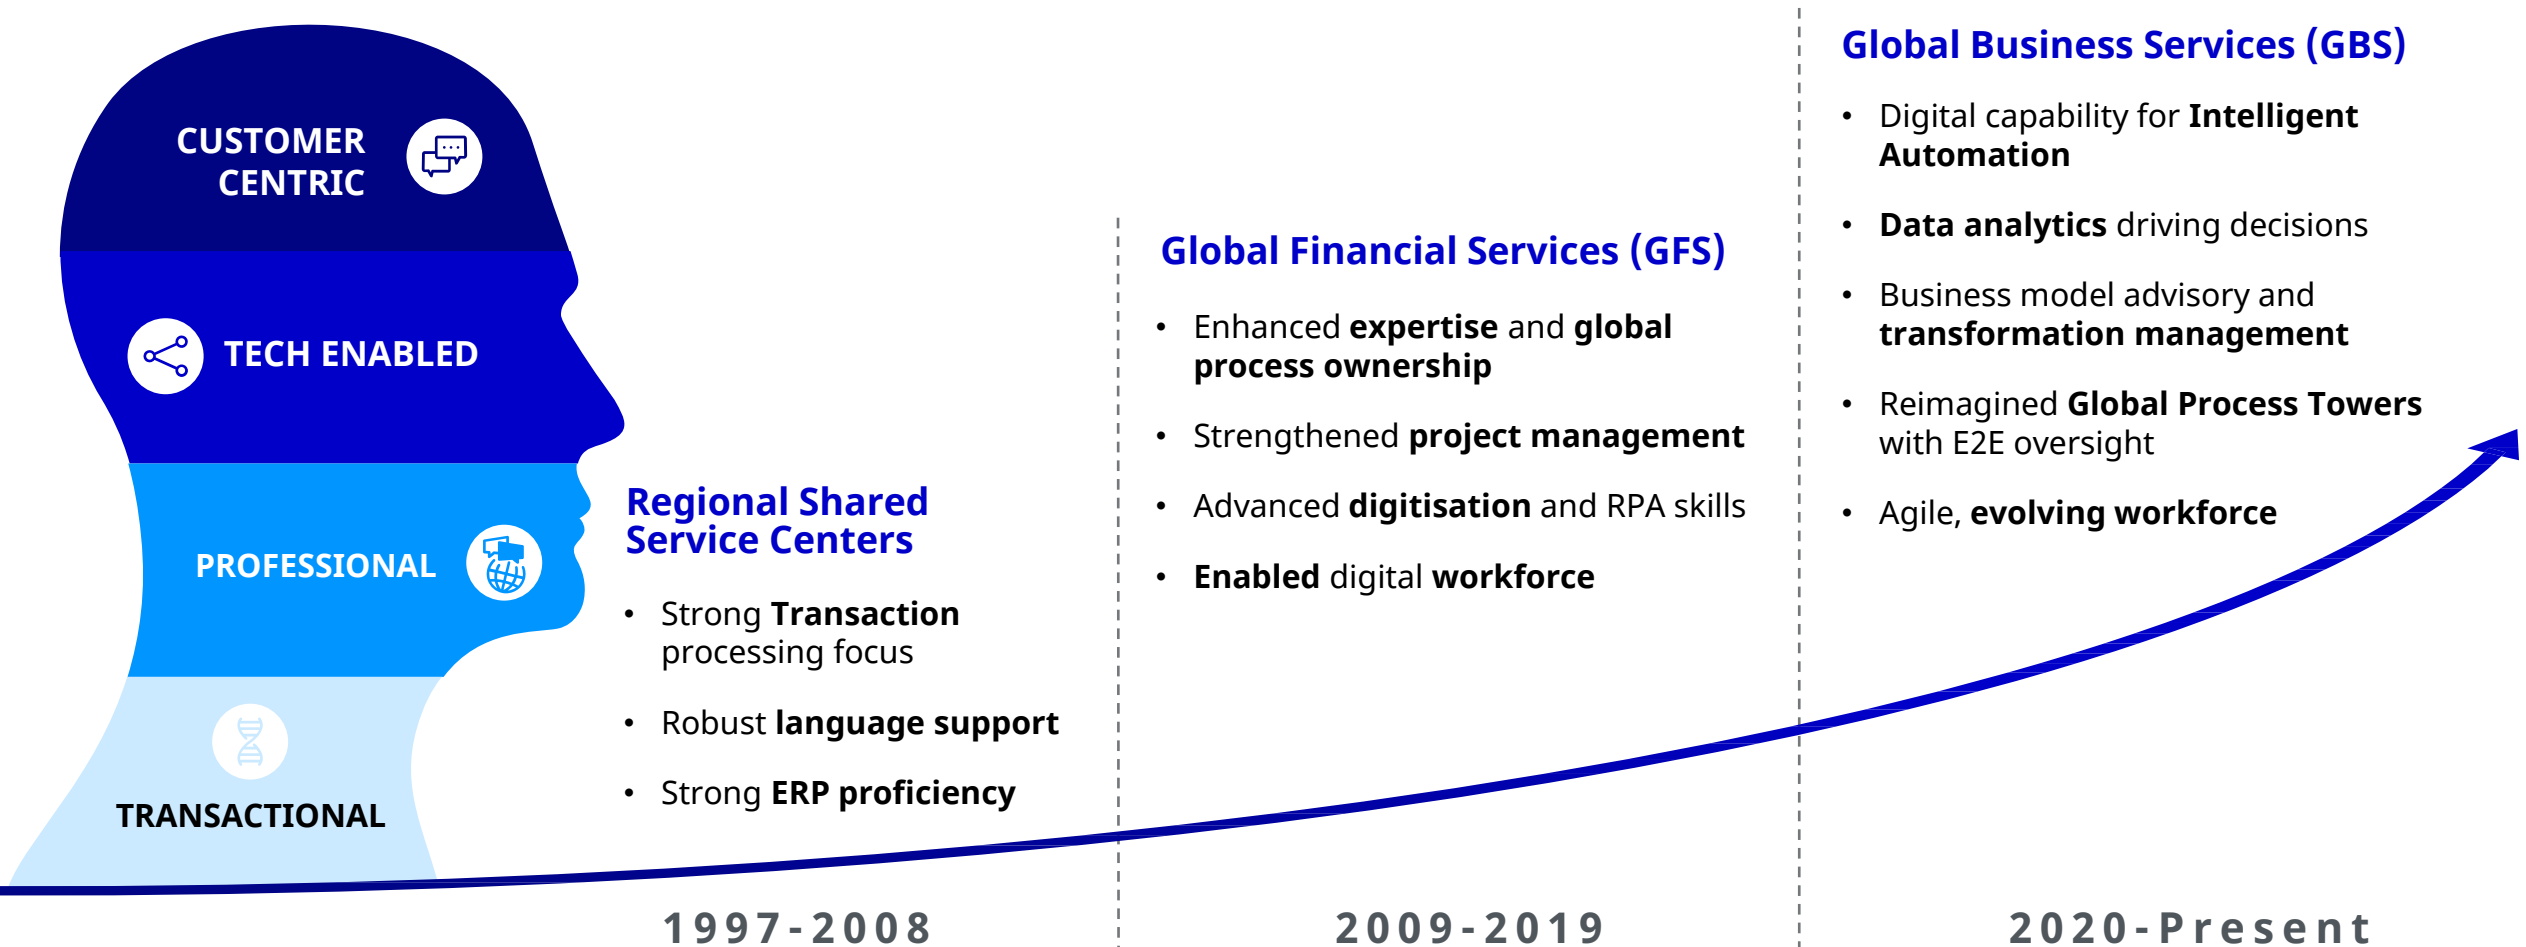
CUSTOMER CENTRIC

TECH ENABLED

PROFESSIONAL

TRANSACTIONAL

Regional Shared Service Centers

- Strong Transaction processing focus
- Robust language support
- Strong ERP proficiency

1997-2008

Global Financial Services (GFS)

- Enhanced expertise and global process ownership
- Strengthened project management
- Advanced digitisation and RPA skills
- Enabled digital workforce

2009-2019

Global Business Services (GBS)

- Digital capability for Intelligent Automation
- Data analytics driving decisions
- Business model advisory and transformation management
- Reimagined Global Process Towers with E2E oversight
- Agile, evolving workforce

2020-Present